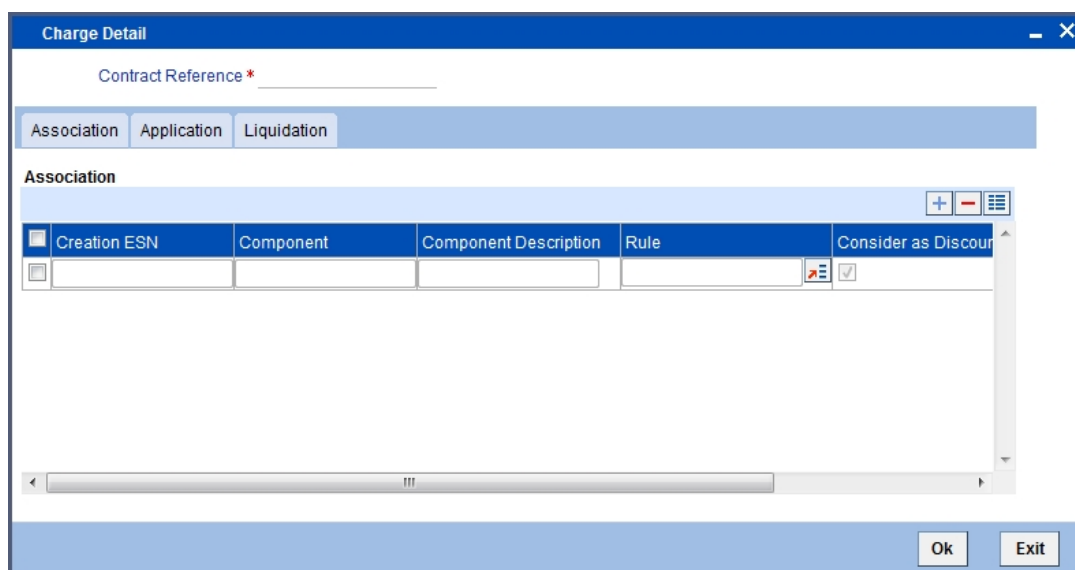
Charge Detail

Contract Reference *

Association | Application | Liquidation

Association

| Creation ESN | Component | Component Description | Rule | Consider as Discour |
|---|---|---|---|---|
| | | | | |

Ok Exit